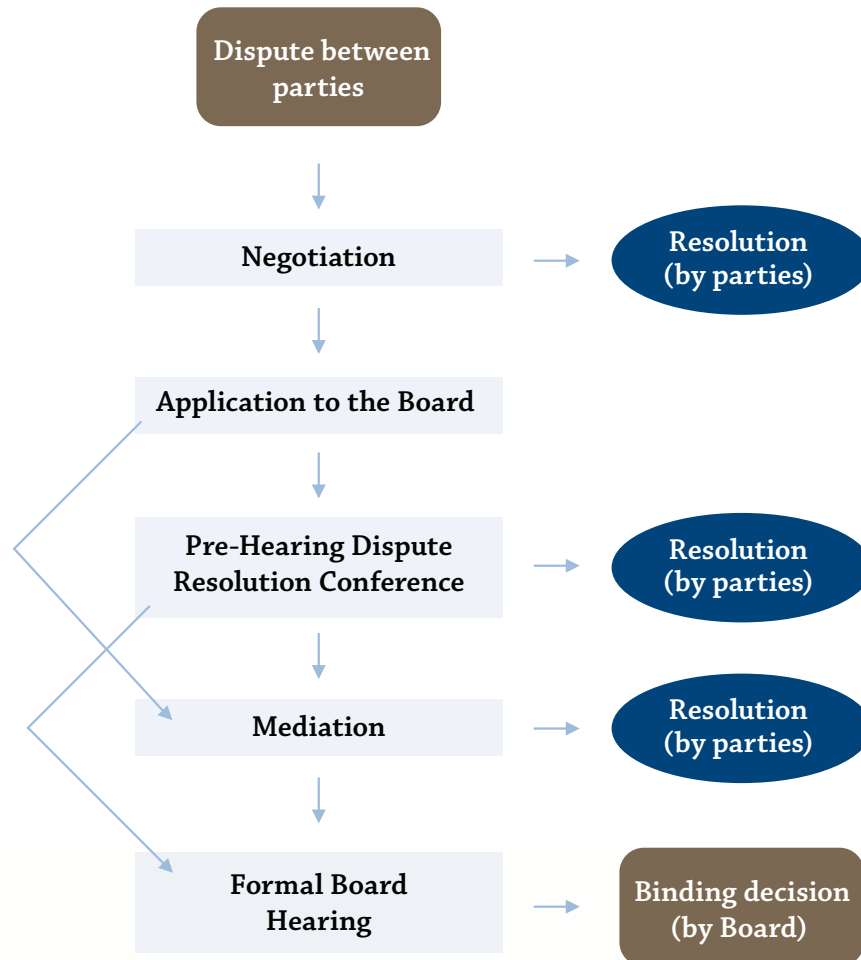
Dispute between parties

Negotiation

Resolution (by parties)

Application to the Board

Pre-Hearing Dispute Resolution Conference

Resolution (by parties)

Mediation

Resolution (by parties)

Formal Board Hearing

Binding decision (by Board)